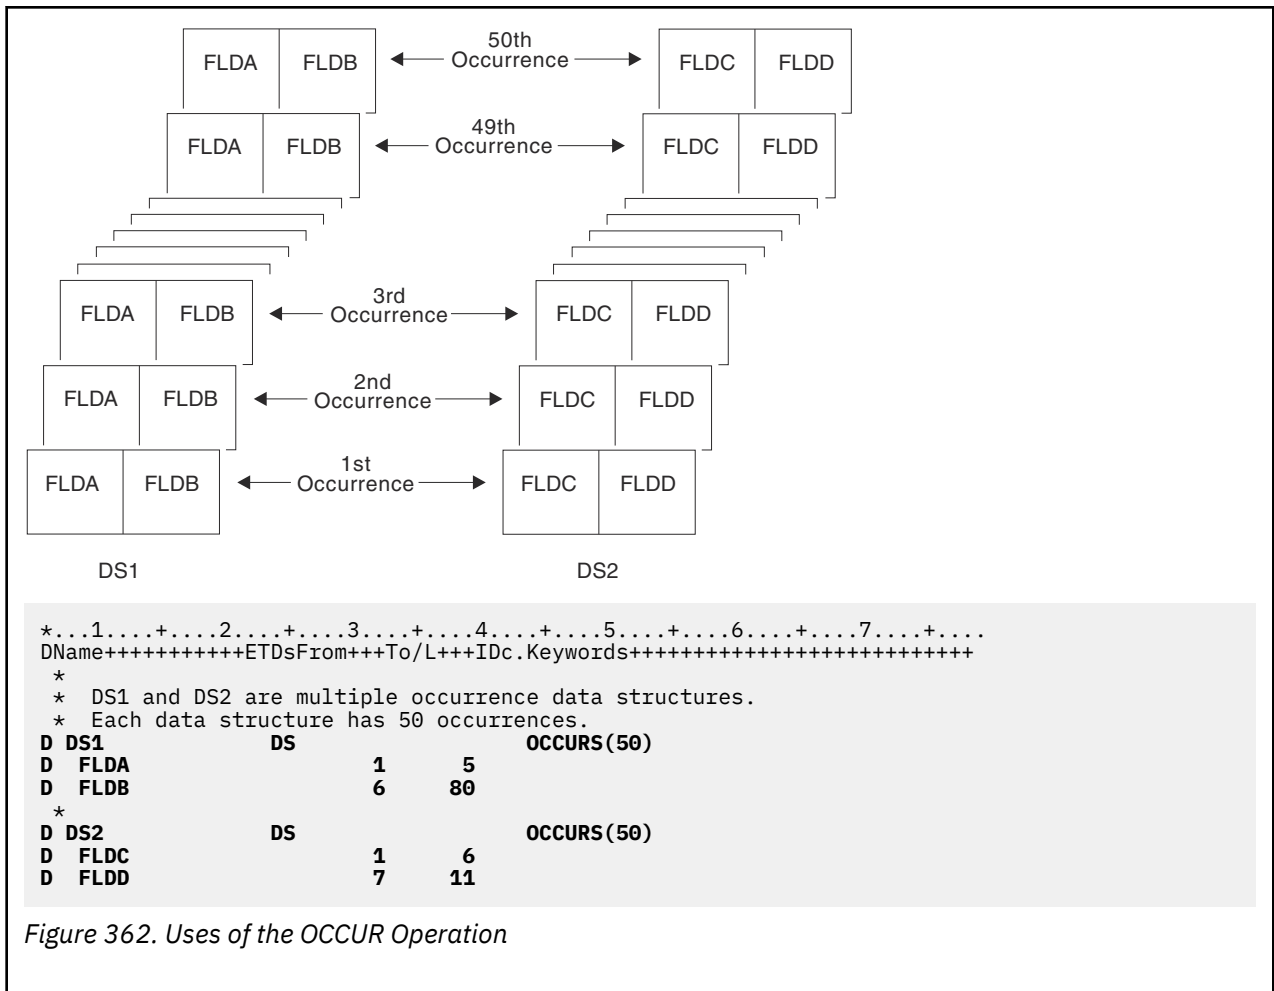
FLDA FLDB 50th Occurrence FLDC FLDD

FLDA FLDB 49th Occurrence FLDC FLDD

FLDA FLDB 3rd Occurrence FLDC FLDD

FLDA FLDB 2nd Occurrence FLDC FLDD

FLDA FLDB 1st Occurrence FLDC FLDD

DS1 DS2

```
*...1....+....2....+....3....+....4....+....5....+....6....+....7....+....
DName+++++++++++ETDsFrom+++To/L+++IDc.Keywords+++++++++++++++++++++++++++++
 *
 *  DS1 and DS2 are multiple occurrence data structures.
 *  Each data structure has 50 occurrences.
D DS1             DS                          OCCURS(50)
D  FLDA                        1      5
D  FLDB                        6     80
 *
D DS2             DS                          OCCURS(50)
D  FLDC                        1      6
D  FLDD                        7     11
```

Figure 362. Uses of the OCCUR Operation